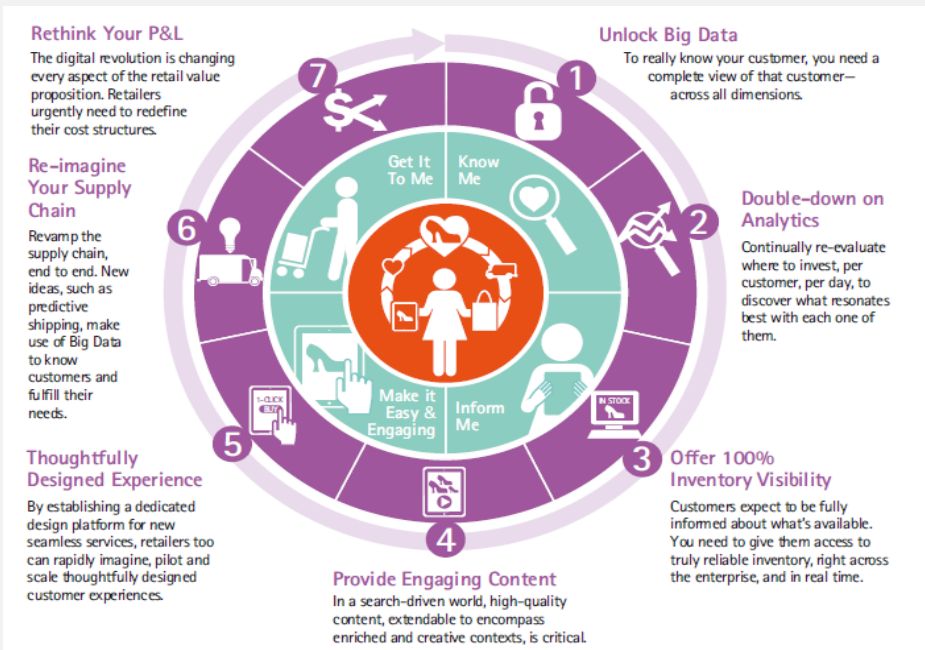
Rethink Your P&L
The digital revolution is changing every aspect of the retail value proposition. Retailers urgently need to redefine their cost structures.

Unlock Big Data
To really know your customer, you need a complete view of that customer—across all dimensions.

1

Double-down on Analytics
Continually re-evaluate where to invest, per customer, per day, to discover what resonates best with each one of them.

2

7

Re-imagine Your Supply Chain
Revamp the supply chain, end to end. New ideas, such as predictive shipping, make use of Big Data to know customers and fulfill their needs.

6

Get It To Me

Know Me

Make it Easy & Engaging

Inform Me

1-CLICK
BUY

IN STOCK

5

Thoughtfully Designed Experience
By establishing a dedicated design platform for new seamless services, retailers too can rapidly imagine, pilot and scale thoughtfully designed customer experiences.

3

Offer 100% Inventory Visibility
Customers expect to be fully informed about what's available. You need to give them access to truly reliable inventory, right across the enterprise, and in real time.

4

Provide Engaging Content
In a search-driven world, high-quality content, extendable to encompass enriched and creative contexts, is critical.